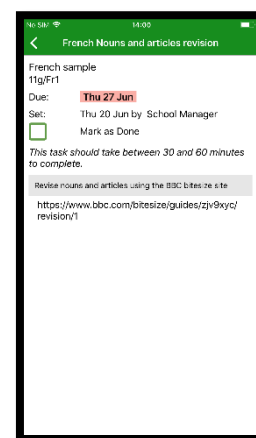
No SIM 14:00

French Nouns and articles revision

French sample
11g/Fr1

Due: Thu 27 Jun

Set: Thu 20 Jun by School Manager

Mark as Done

*This task should take between 30 and 60 minutes to complete.*

Revise nouns and articles using the BBC bitesize site

https://www.bbc.com/bitesize/guides/zjv9xyc/revision/1